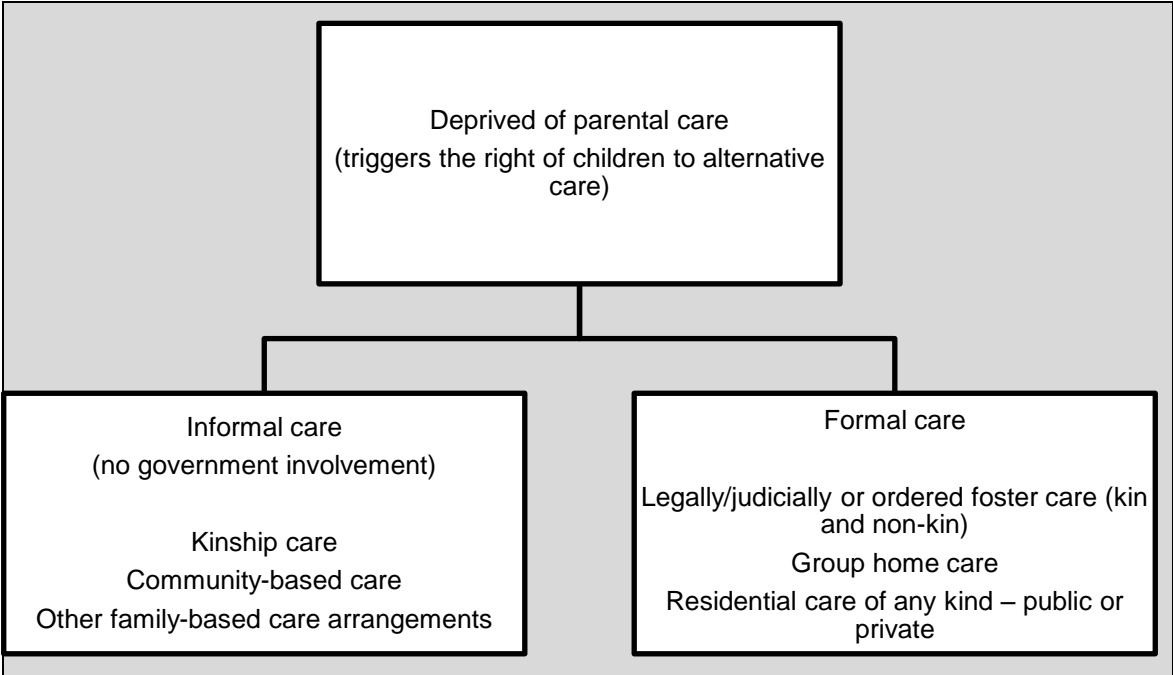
Deprived of parental care
(triggers the right of children to alternative care)

Informal care
(no government involvement)

Kinship care
Community-based care
Other family-based care arrangements

Formal care

Legally/judicially or ordered foster care (kin and non-kin)
Group home care
Residential care of any kind – public or private